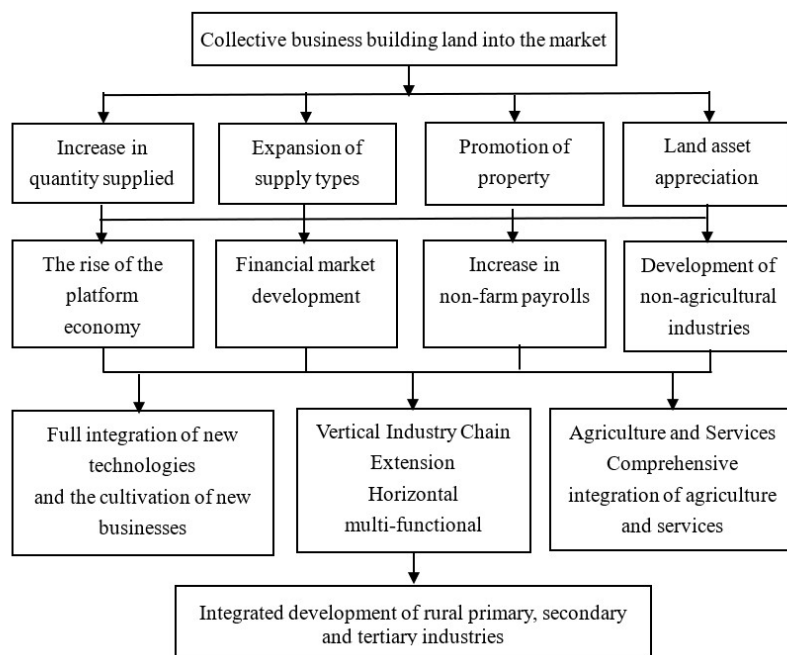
Collective business building land into the market

Increase in quantity supplied

Expansion of supply types

Promotion of property

Land asset appreciation

The rise of the platform economy

Financial market development

Increase in non-farm payrolls

Development of non-agricultural industries

Full integration of new technologies and the cultivation of new businesses

Vertical Industry Chain Extension Horizontal multi-functional

Agriculture and Services Comprehensive integration of agriculture and services

Integrated development of rural primary, secondary and tertiary industries